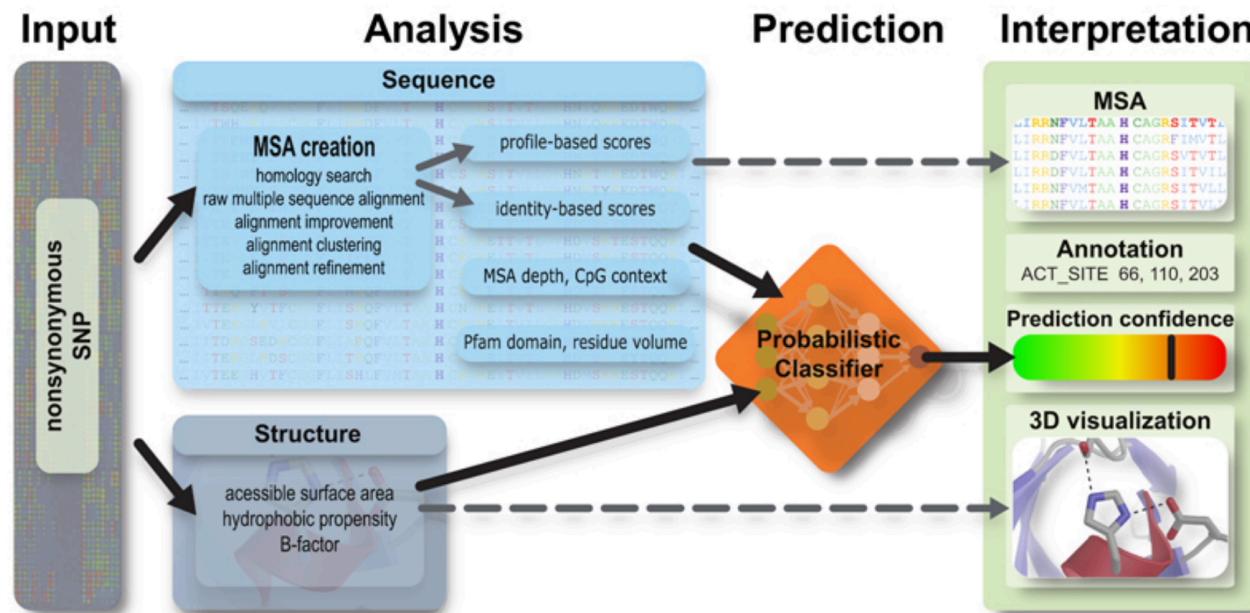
Input

Analysis

Prediction

Interpretation

nonsynonymous SNP

Sequence

MSA creation
homology search
raw multiple sequence alignment
alignment improvement
alignment clustering
alignment refinement

profile-based scores

identity-based scores

MSA depth, CpG context

Pfam domain, residue volume

Structure

acessible surface area
hydrophobic propensity
B-factor

Probabilistic Classifier

MSA
LIRRNFVLTAA H CAGRSITVTL
LIRRNFVLTAA H CAGRFIMVTL
LIRRDFVLTAA H CAGRSVTVTL
LIRRDFVLTAA H CAGRSITVIL
LIRRNFVMTAA H CAGRSITVLL
LIRRNFVLTAA H CAGRSITVLL

Annotation
ACT_SITE 66, 110, 203

Prediction confidence

3D visualization